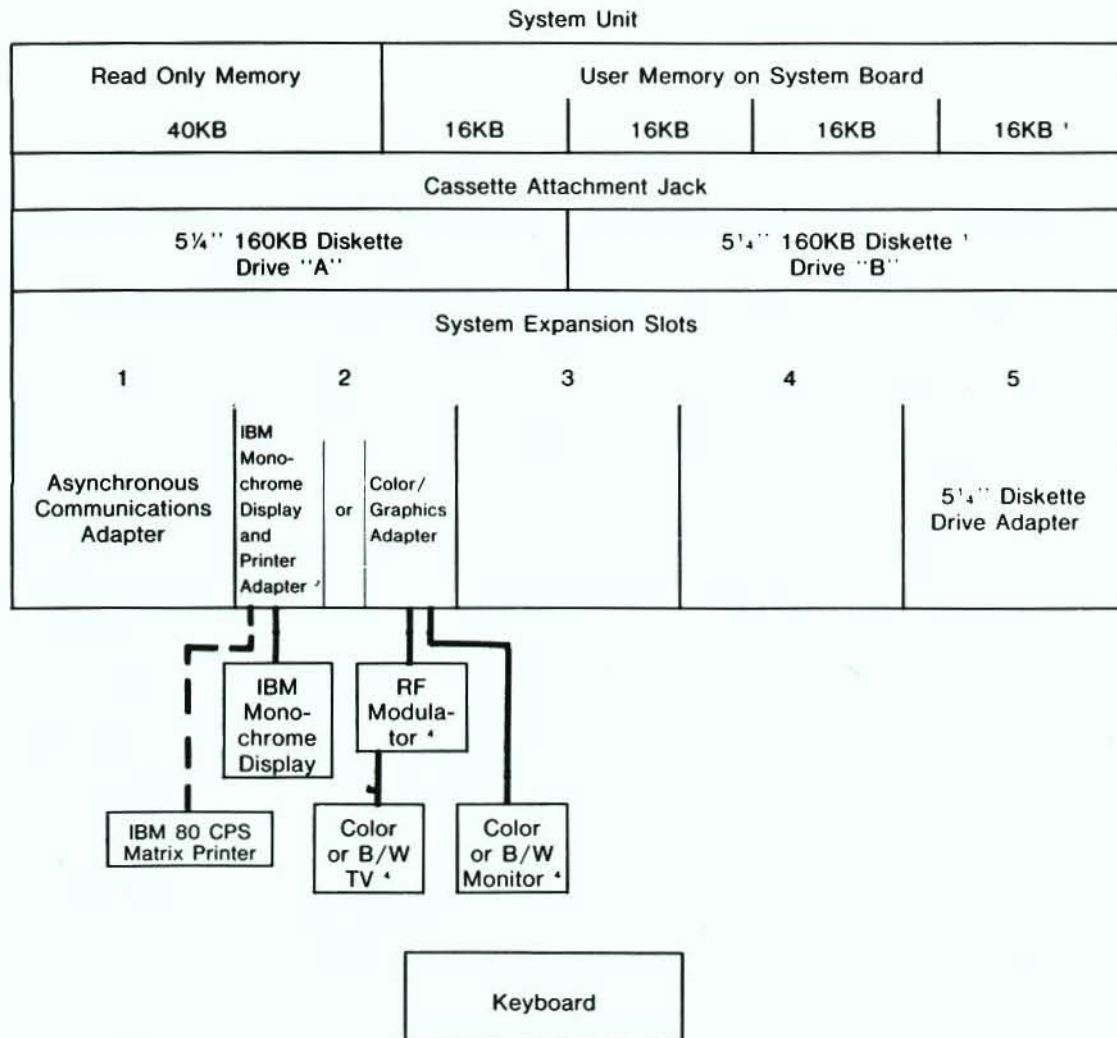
System Unit

| Read Only Memory | User Memory on System Board | | | |
|---|---|---|---|---|
| 40KB | 16KB | 16KB | 16KB | 16KB ¹ |

Cassette Attachment Jack

| 5¼'' 160KB Diskette Drive ''A'' | 5¼'' 160KB Diskette ¹ Drive ''B'' |
|---|---|

System Expansion Slots

1

Asynchronous Communications Adapter

2

IBM Monochrome Display and Printer Adapter ²

or

Color/ Graphics Adapter

3

4

5

5¼'' Diskette Drive Adapter

IBM Monochrome Display

RF Modulator ⁴

IBM 80 CPS Matrix Printer

Color or B/W TV ⁴

Color or B/W Monitor ⁴

Keyboard